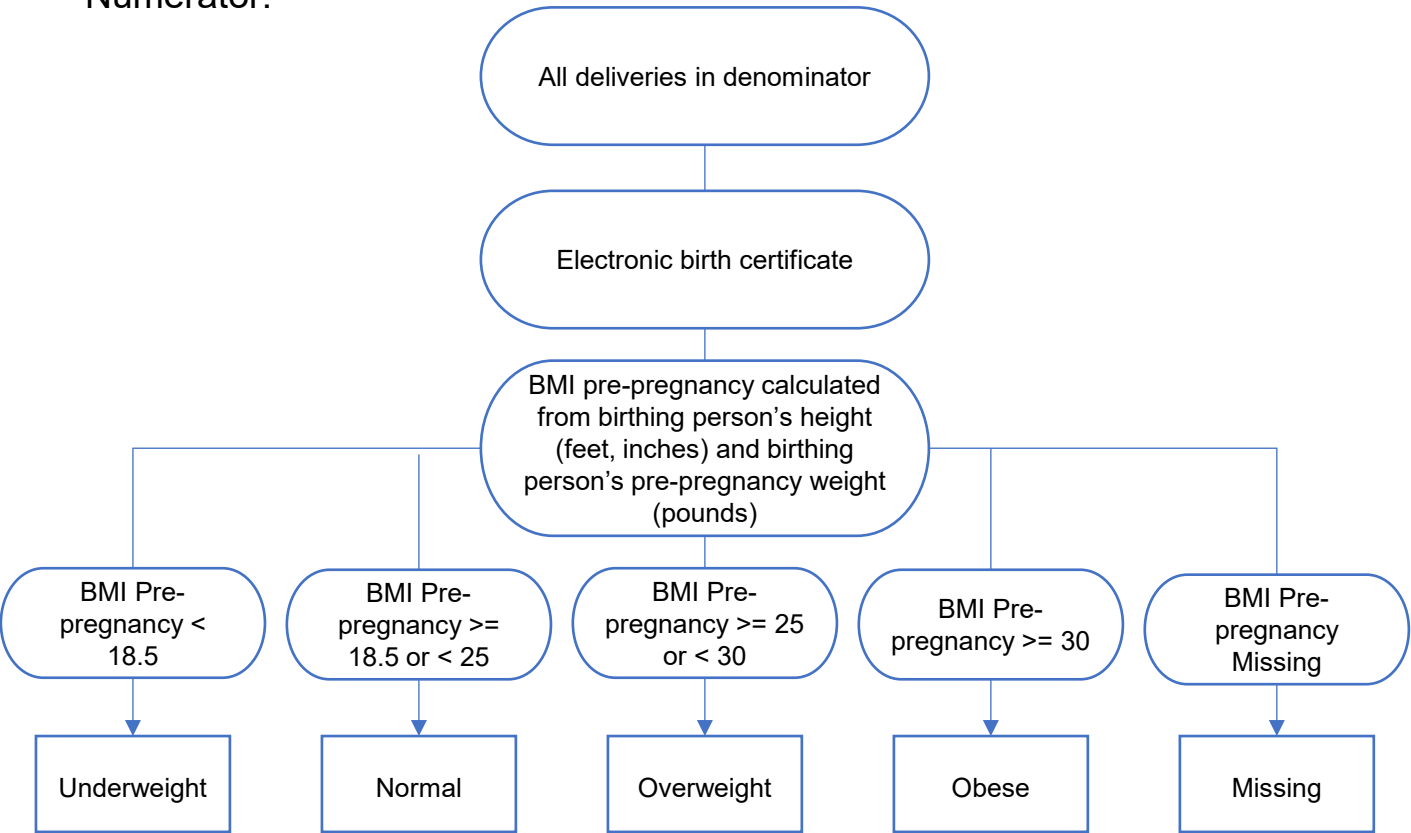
Numerator:

All deliveries in denominator

Electronic birth certificate

BMI pre-pregnancy calculated from birthing person’s height (feet, inches) and birthing person’s pre-pregnancy weight (pounds)

BMI Pre-pregnancy < 18.5

BMI Pre-pregnancy >= 18.5 or < 25

BMI Pre-pregnancy >= 25 or < 30

BMI Pre-pregnancy >= 30

BMI Pre-pregnancy Missing

Underweight

Normal

Overweight

Obese

Missing